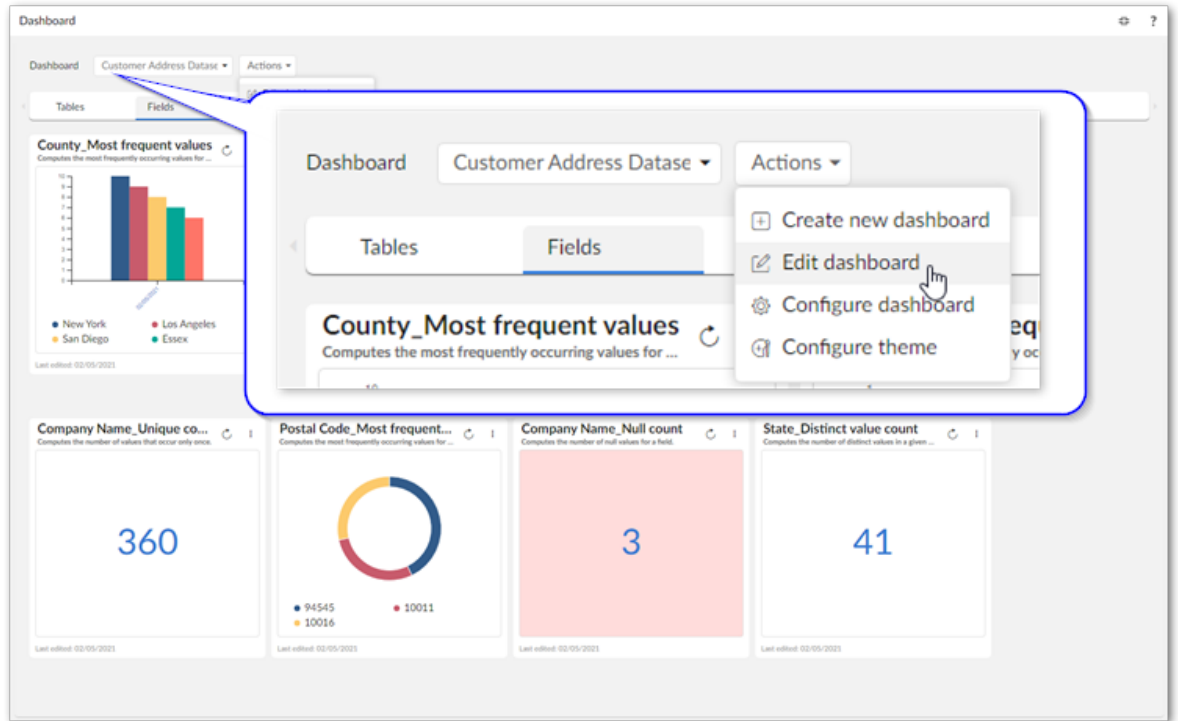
Dashboard

Dashboard Customer Address Datase Actions

Tables Fields

County_Most frequent values
Computes the most frequently occurring values for ...

New York
Los Angeles
San Diego
Essex

Last edited: 02/05/2021

Dashboard Customer Address Datase Actions

Create new dashboard
Edit dashboard
Configure dashboard
Configure theme

Tables Fields

County_Most frequent values
Computes the most frequently occurring values for ...

Company Name_Unique co...
Computes the number of values that occur only once.
360
Last edited: 02/05/2021

Postal Code_Most frequent...
Computes the most frequently occurring values for ...
94545
10011
10016
Last edited: 02/05/2021

Company Name_Null count
Computes the number of null values for a field.
3
Last edited: 02/05/2021

State_Distinct value count
Computes the number of distinct values in a given ...
41
Last edited: 02/05/2021